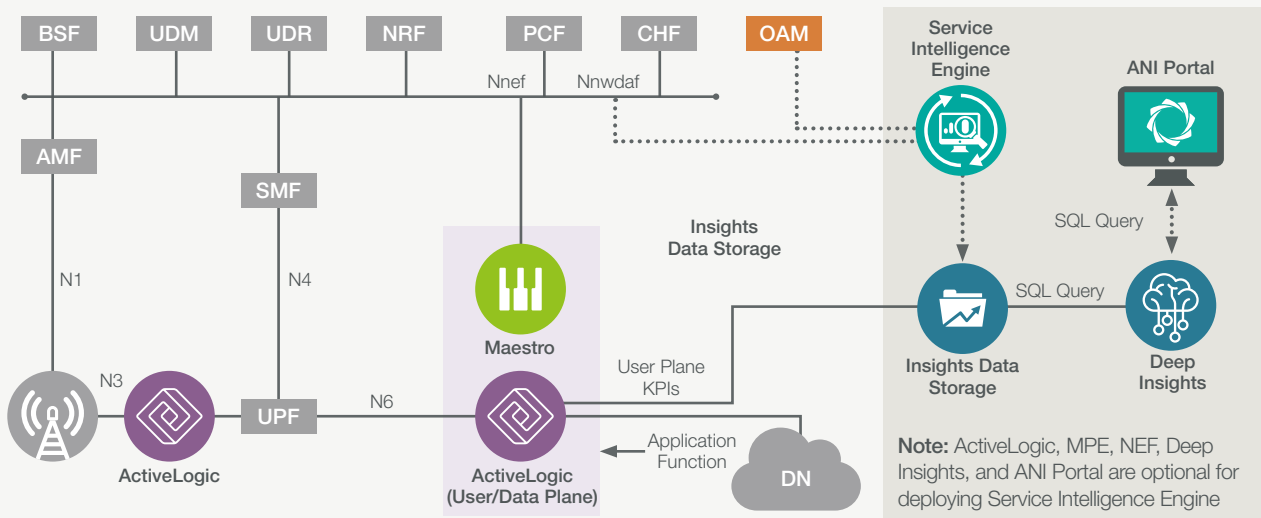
BSF
UDM
UDR
NRF
PCF
CHF
OAM
Nnef
Nnwdaf
Service Intelligence Engine
ANI Portal
AMF
SMF
N1
N4
Insights Data Storage
SQL Query
SQL Query
Maestro
Insights Data Storage
Deep Insights
N3
User Plane KPIs
N6
UPF
ActiveLogic
Application Function
ActiveLogic (User/Data Plane)
DN
Note: ActiveLogic, MPE, NEF, Deep Insights, and ANI Portal are optional for deploying Service Intelligence Engine